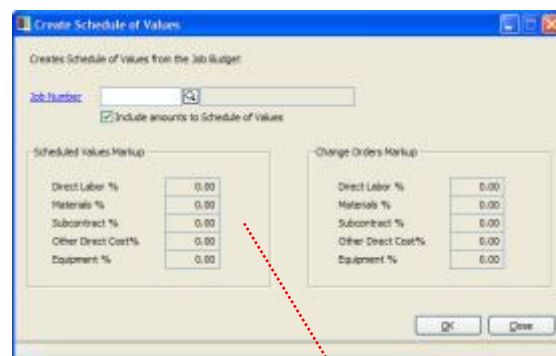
Create Schedule of Values

Creates Schedule of Values from the Job Budget

Job Number

Include amounts to Schedule of Values

Scheduled Values Markup

Direct Labor % 0.00
Materials % 0.00
Subcontract % 0.00
Other Direct Cost% 0.00
Equipment % 0.00

Change Orders Markup

Direct Labor % 0.00
Materials % 0.00
Subcontract % 0.00
Other Direct Cost% 0.00
Equipment % 0.00

OK Close